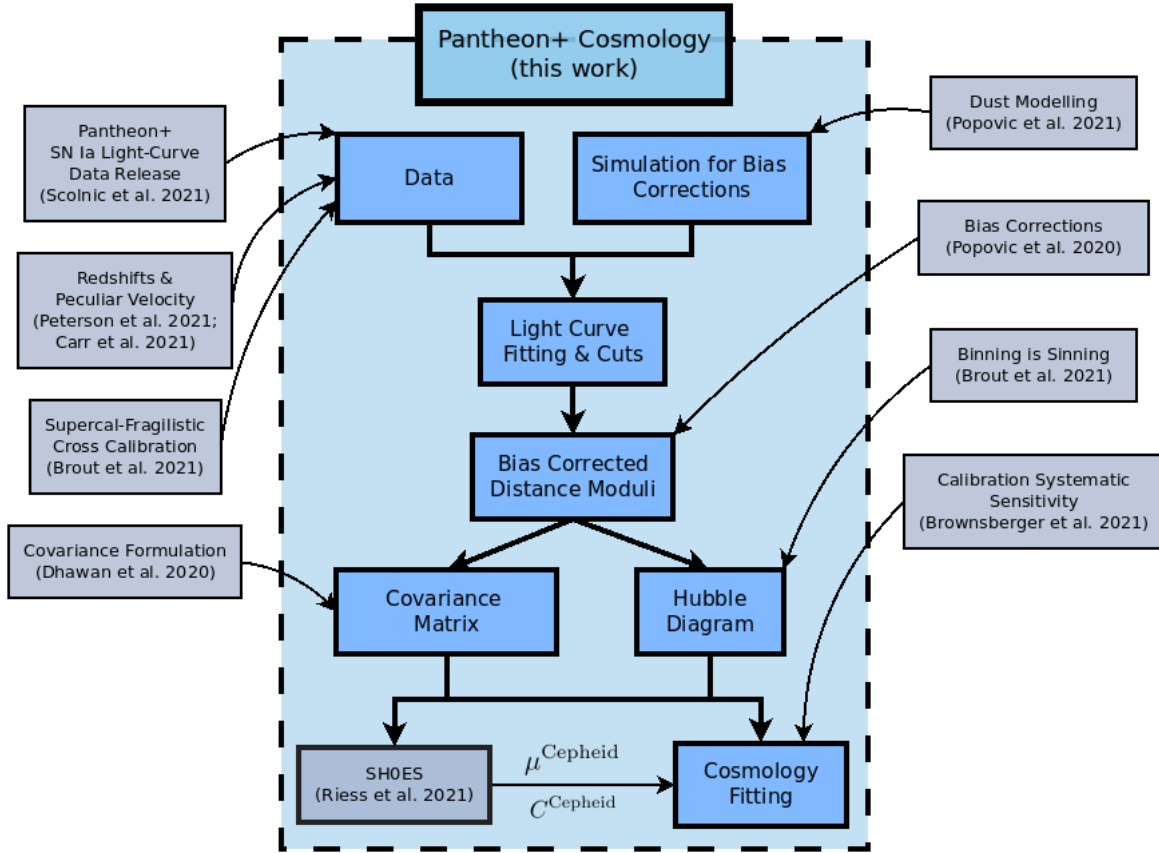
Pantheon+ Cosmology
(this work)

Pantheon+
SN Ia Light-Curve
Data Release
(Scolnic et al. 2021)

Redshifts &
Peculiar Velocity
(Peterson et al. 2021;
Carr et al. 2021)

Supercal-Fragilistic
Cross Calibration
(Brout et al. 2021)

Covariance Formulation
(Dhawan et al. 2020)

Data

Simulation for Bias
Corrections

Dust Modelling
(Popovic et al. 2021)

Bias Corrections
(Popovic et al. 2020)

Light Curve
Fitting & Cuts

Binning is Sinning
(Brout et al. 2021)

Bias Corrected
Distance Moduli

Calibration Systematic
Sensitivity
(Brownsberger et al. 2021)

Covariance
Matrix

Hubble
Diagram

SH0ES
(Riess et al. 2021)

$\mu^{\mathrm{Cepheid}}$

$C^{\mathrm{Cepheid}}$

Cosmology
Fitting